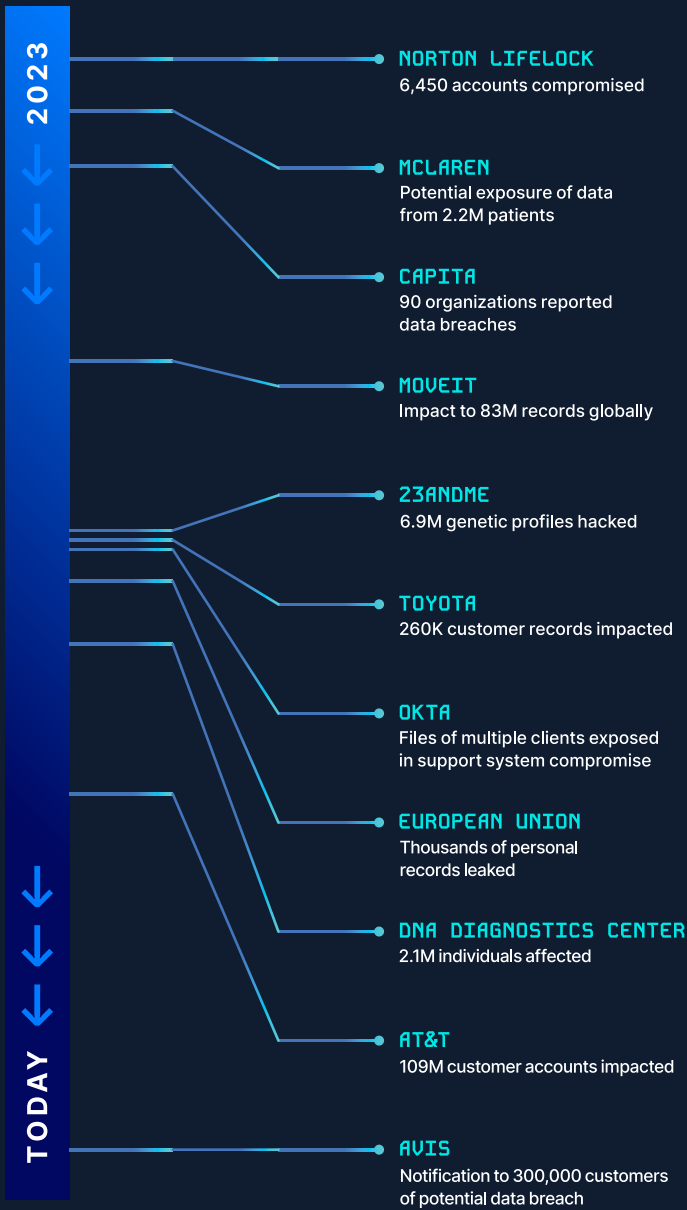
2023

TODAY

NORTON LIFELOCK
6,450 accounts compromised

MCLAREN
Potential exposure of data from 2.2M patients

CAPITA
90 organizations reported data breaches

MOVEIT
Impact to 83M records globally

23ANDME
6.9M genetic profiles hacked

TOYOTA
260K customer records impacted

OKTA
Files of multiple clients exposed in support system compromise

EUROPEAN UNION
Thousands of personal records leaked

DNA DIAGNOSTICS CENTER
2.1M individuals affected

AT&T
109M customer accounts impacted

AVIS
Notification to 300,000 customers of potential data breach